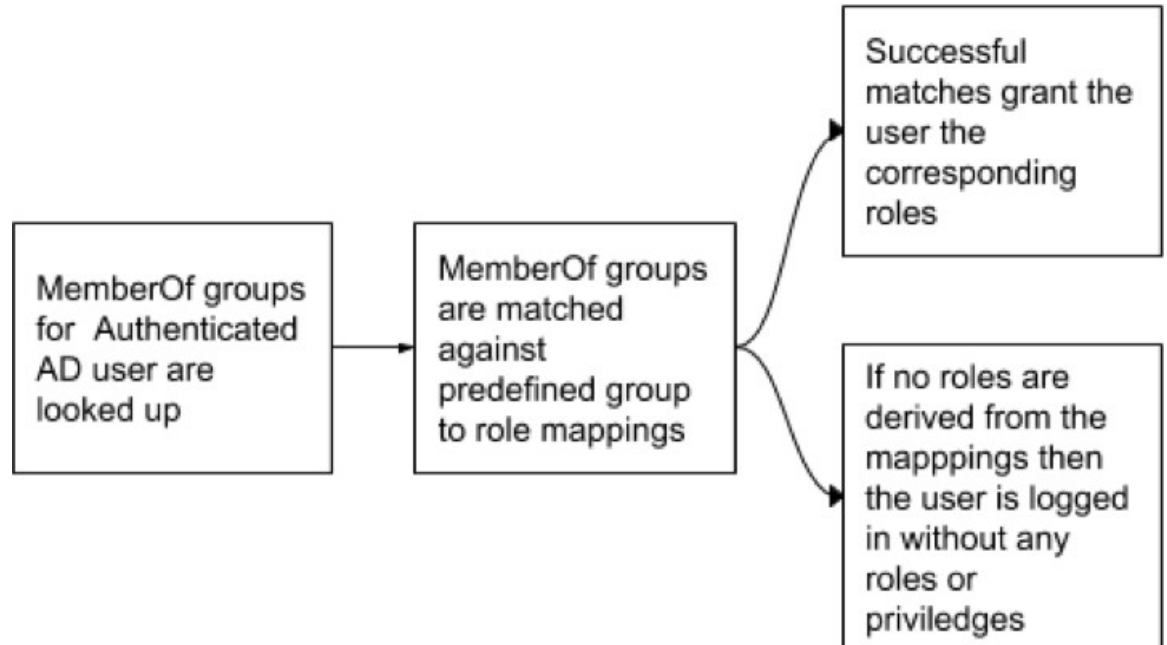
MemberOf groups for Authenticated AD user are looked up

MemberOf groups are matched against predefined group to role mappings

Successful matches grant the user the corresponding roles

If no roles are derived from the mapppings then the user is logged in without any roles or priviledges